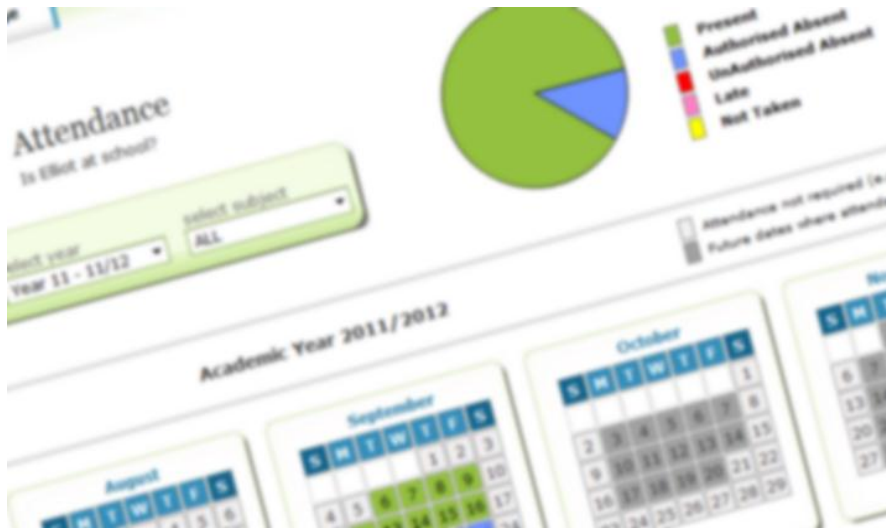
Attendance

Is Elliot at school?

select year

Year 11 - 11/12

select subject

ALL

Present

Authorised Absent

UnAuthorised Absent

Late

Not Taken

Attendance not required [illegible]

Future dates where attend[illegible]

Academic Year 2011/2012

August

| S | M | T | W | T | F | S |
|---|---|---|---|---|---|---|
| | | | | 4 | 5 | 6 |

September

| S | M | T | W | T | F | S |
|---|---|---|---|---|---|---|
| | | | | 1 | 2 | 3 |
| 4 | 5 | 6 | 7 | 8 | 9 | 10 |
| | | 13 | 14 | 15 | 16 | 17 |

October

| S | M | T | W | T | F | S |
|---|---|---|---|---|---|---|
| | | | | | | 1 |
| 2 | 3 | 4 | 5 | 6 | 7 | 8 |
| 9 | 10 | 11 | 12 | 13 | 14 | 15 |
| 16 | 17 | 18 | 19 | 20 | 21 | 22 |
| | | | 26 | 27 | 28 | 29 |

N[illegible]

| S | M |
|---|---|
| 6 | 7 |
| 13 | 14 |
| 20 | 21 |
| 27 | |